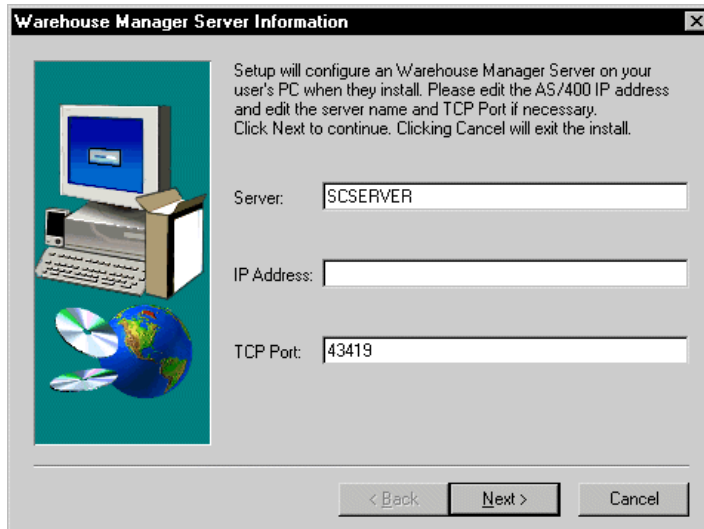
Warehouse Manager Server Information

Setup will configure an Warehouse Manager Server on your user's PC when they install. Please edit the AS/400 IP address and edit the server name and TCP Port if necessary. Click Next to continue. Clicking Cancel will exit the install.

Server: SCSERVER

IP Address:

TCP Port: 43419

< Back
Next >
Cancel